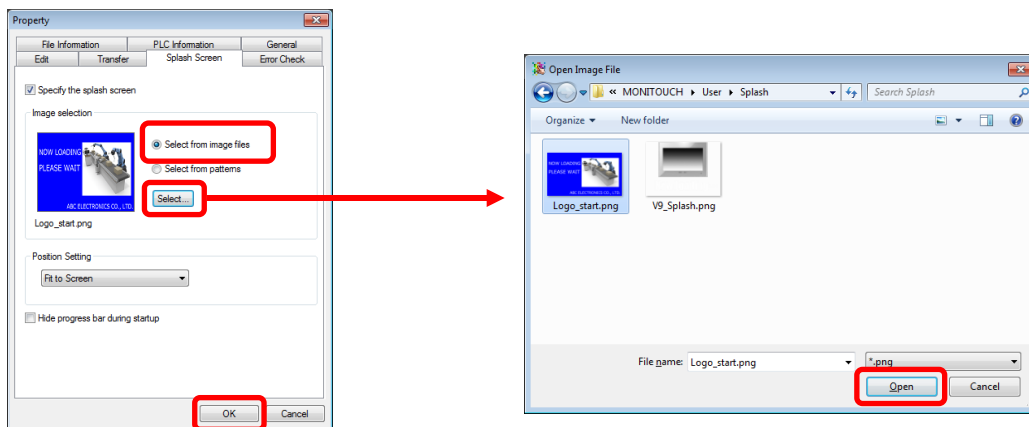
Property

File Information
PLC Information
General
Edit
Transfer
Splash Screen
Error Check

Specify the splash screen

Image selection

NOW LOADING
PLEASE WAIT
ABC ELECTRONICS CO., LTD.

Select from image files
Select from patterns
Select...

Logo_start.png

Position Setting

Fit to Screen

Hide progress bar during startup

OK
Cancel

Open Image File

« MONITOUCH ▸ User ▸ Splash
Search Splash

Organize ▾
New folder

NOW LOADING
PLEASE WAIT
ABC ELECTRONICS CO., LTD.
Logo_start.png
V9_Splash.png

File name: Logo_start.png
*.png

Open
Cancel